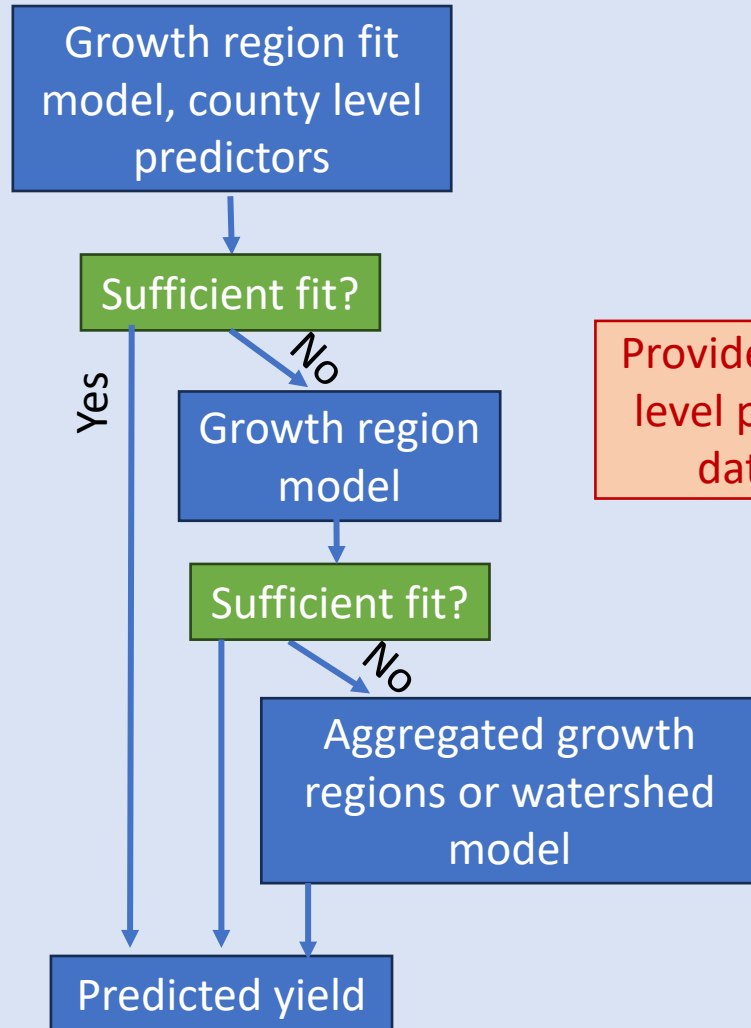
Growth region fit model, county level predictors

Sufficient fit?

Yes

No

Growth region model

Sufficient fit?

No

Aggregated growth regions or watershed model

Predicted yield

Provide
level p
dat